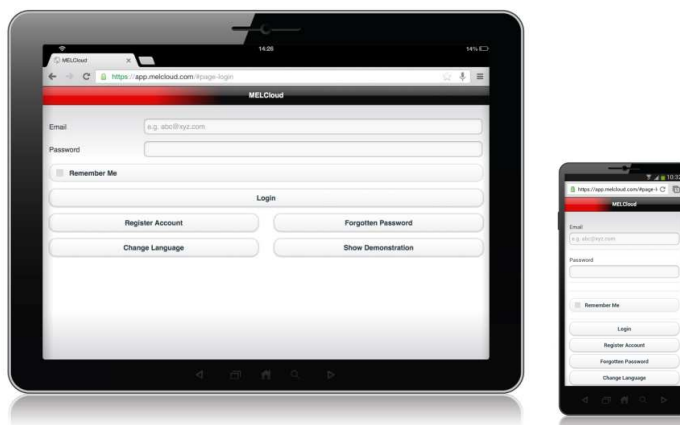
14:26

14%

MELCloud

https://app.melcloud.com/#page-login

MELCloud

Email

e.g. abc@xyz.com

Password

Remember Me

Login

Register Account

Forgotten Password

Change Language

Show Demonstration

10:32

https://app.melcloud.com/#page-l

MELCloud

Email

e.g. abc@xyz.com

Password

Remember Me

Login

Register Account

Forgotten Password

Change Language